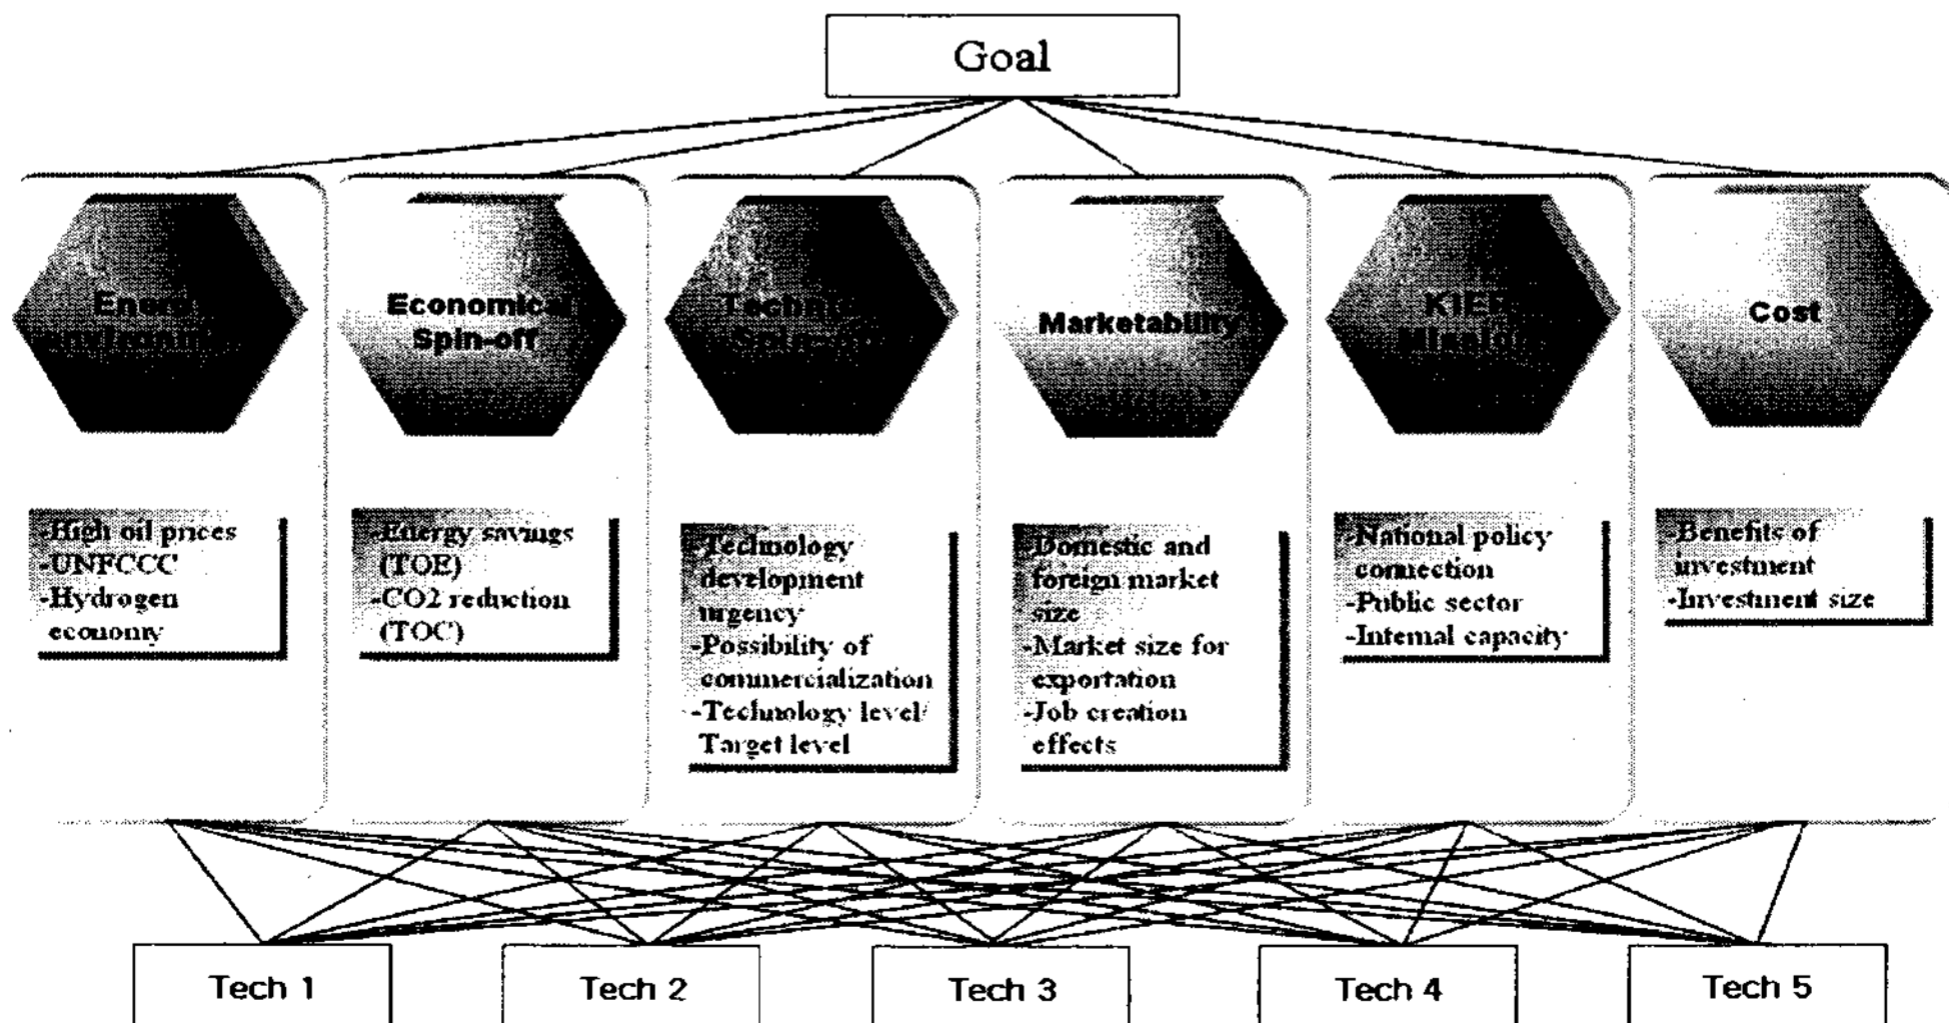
Goal

Energy Environment

Economical Spin-off

Technical Spin-off

Marketability

KIER Mission

Cost

-High oil prices
-UNFCCC
-Hydrogen economy

-Energy savings (TOE)
-CO2 reduction (TOC)

-Technology development urgency
-Possibility of commercialization
-Technology level/ Target level

-Domestic and foreign market size
-Market size for exportation
-Job creation effects

-National policy connection
-Public sector
-Internal capacity

-Benefits of investment
-Investment size

Tech 1

Tech 2

Tech 3

Tech 4

Tech 5